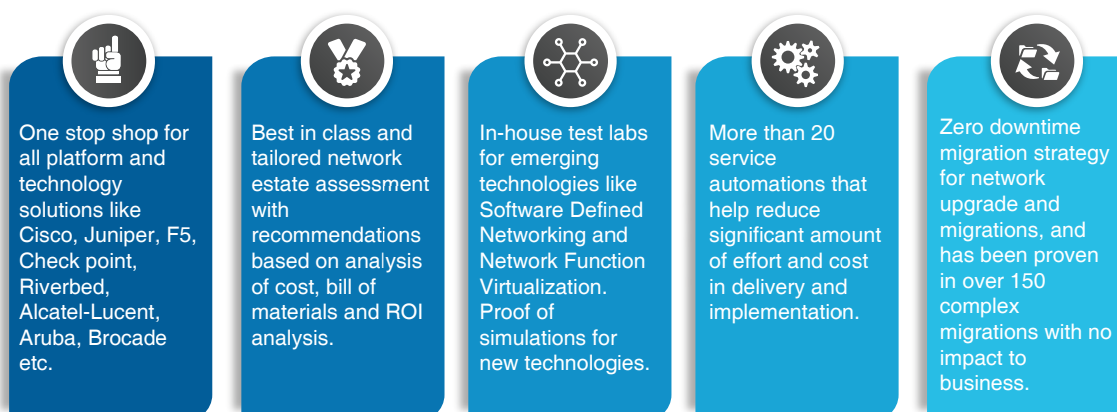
One stop shop for all platform and technology solutions like Cisco, Juniper, F5, Check point, Riverbed, Alcatel-Lucent, Aruba, Brocade etc.

Best in class and tailored network estate assessment with recommendations based on analysis of cost, bill of materials and ROI analysis.

In-house test labs for emerging technologies like Software Defined Networking and Network Function Virtualization. Proof of simulations for new technologies.

More than 20 service automations that help reduce significant amount of effort and cost in delivery and implementation.

Zero downtime migration strategy for network upgrade and migrations, and has been proven in over 150 complex migrations with no impact to business.